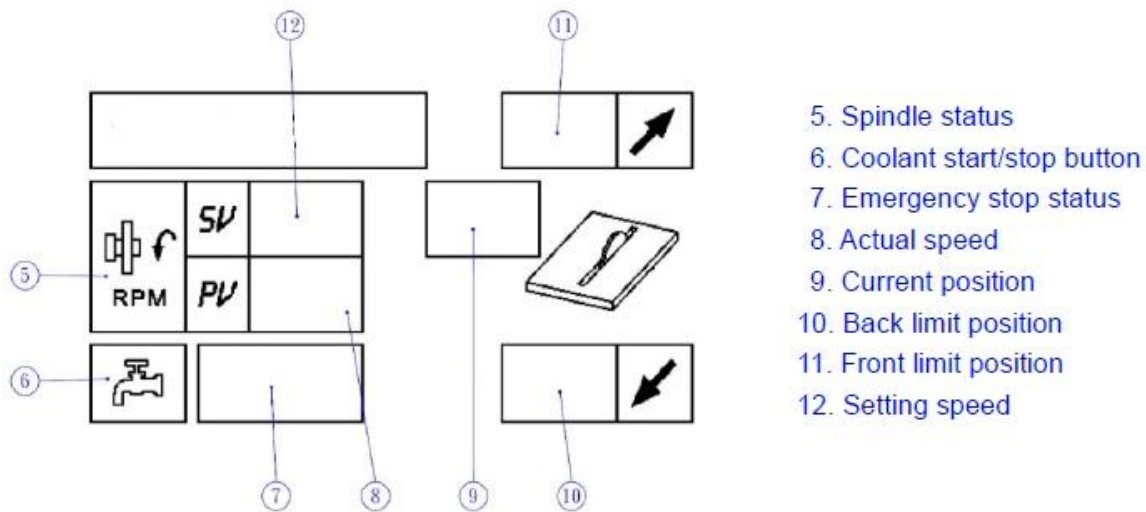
12

11

SV

PV

5

RPM

6

7

8

9

10

5. Spindle status
6. Coolant start/stop button
7. Emergency stop status
8. Actual speed
9. Current position
10. Back limit position
11. Front limit position
12. Setting speed